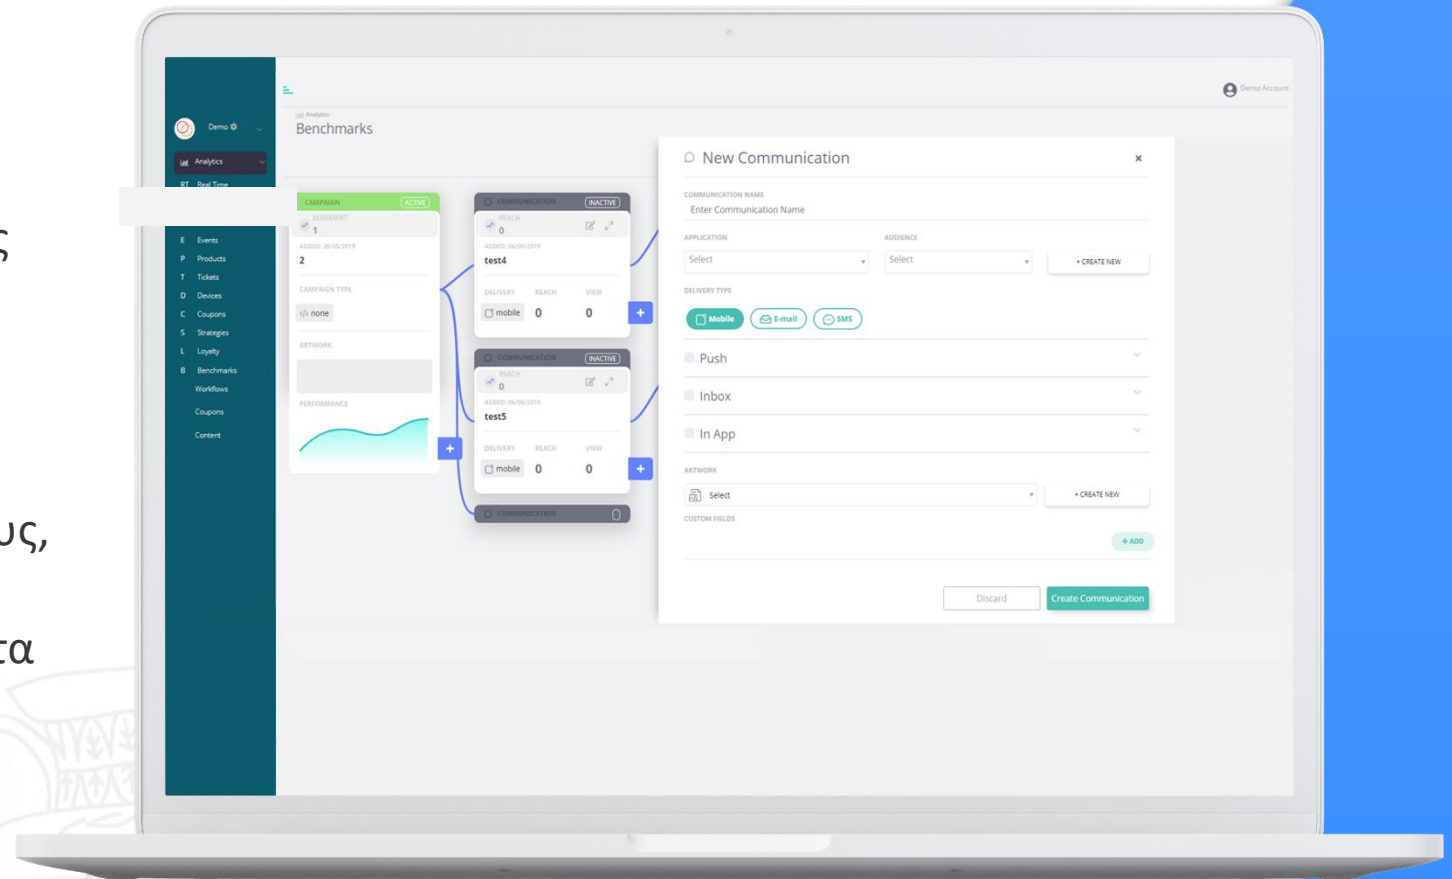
ς

υς,

τα

Demo Account

Demo

Analytics

RT Real Time

E Events
P Products
T Tickets
D Devices
C Coupons
S Strategies
L Loyalty
B Benchmarks
Workflows
Coupons
Content

Analytics
Benchmarks

CAMPAIGN ACTIVE
SEGMENT
1
ADDED: 28/05/2019
2
CAMPAIGN TYPE
none
ARTWORK
PERFORMANCE

COMMUNICATION INACTIVE
REACH
0
ADDED: 06/06/2019
test4
DELIVERY REACH VIEW
mobile 0 0

COMMUNICATION INACTIVE
REACH
0
ADDED: 06/06/2019
test5
DELIVERY REACH VIEW
mobile 0 0

COMMUNICATION

New Communication ×

COMMUNICATION NAME
Enter Communication Name

APPLICATION
Select

AUDIENCE
Select

+ CREATE NEW

DELIVERY TYPE
Mobile E-mail SMS

Push
Inbox
In App

ARTWORK
Select
+ CREATE NEW

CUSTOM FIELDS
+ ADD

Discard Create Communication